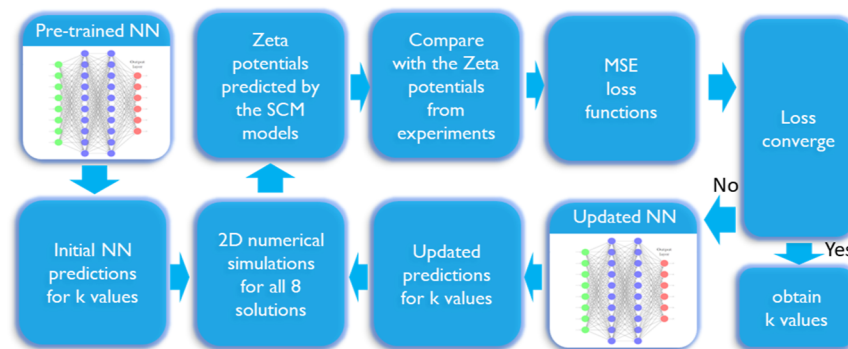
Pre-trained NN

Zeta potentials predicted by the SCM models

Compare with the Zeta potentials from experiments

MSE loss functions

Loss converge

No

Yes

Initial NN predictions for k values

2D numerical simulations for all 8 solutions

Updated predictions for k values

Updated NN

obtain k values